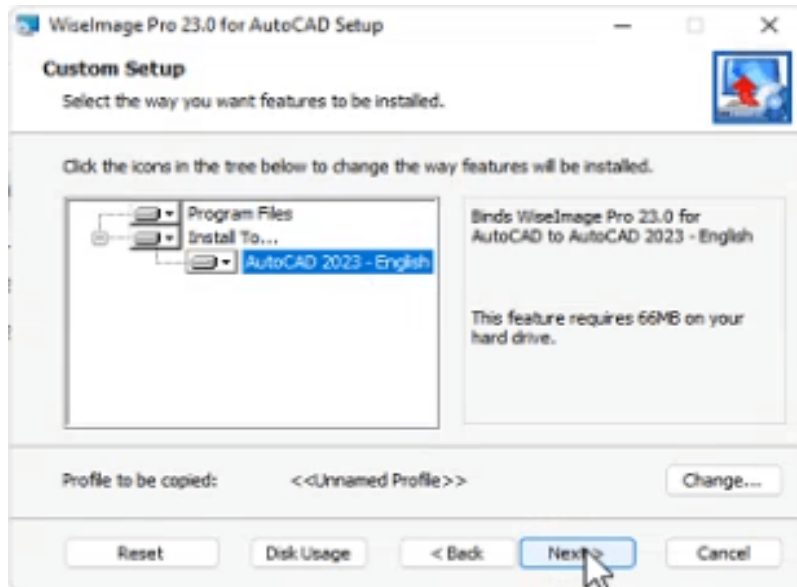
WiseImage Pro 23.0 for AutoCAD Setup

Custom Setup

Select the way you want features to be installed.

Click the icons in the tree below to change the way features will be installed.

Program Files
Install To...
AutoCAD 2023 - English

Binds WiseImage Pro 23.0 for AutoCAD to AutoCAD 2023 - English

This feature requires 66MB on your hard drive.

Profile to be copied: <<Unnamed Profile>>

Change...

Reset
Disk Usage
< Back
Next >
Cancel